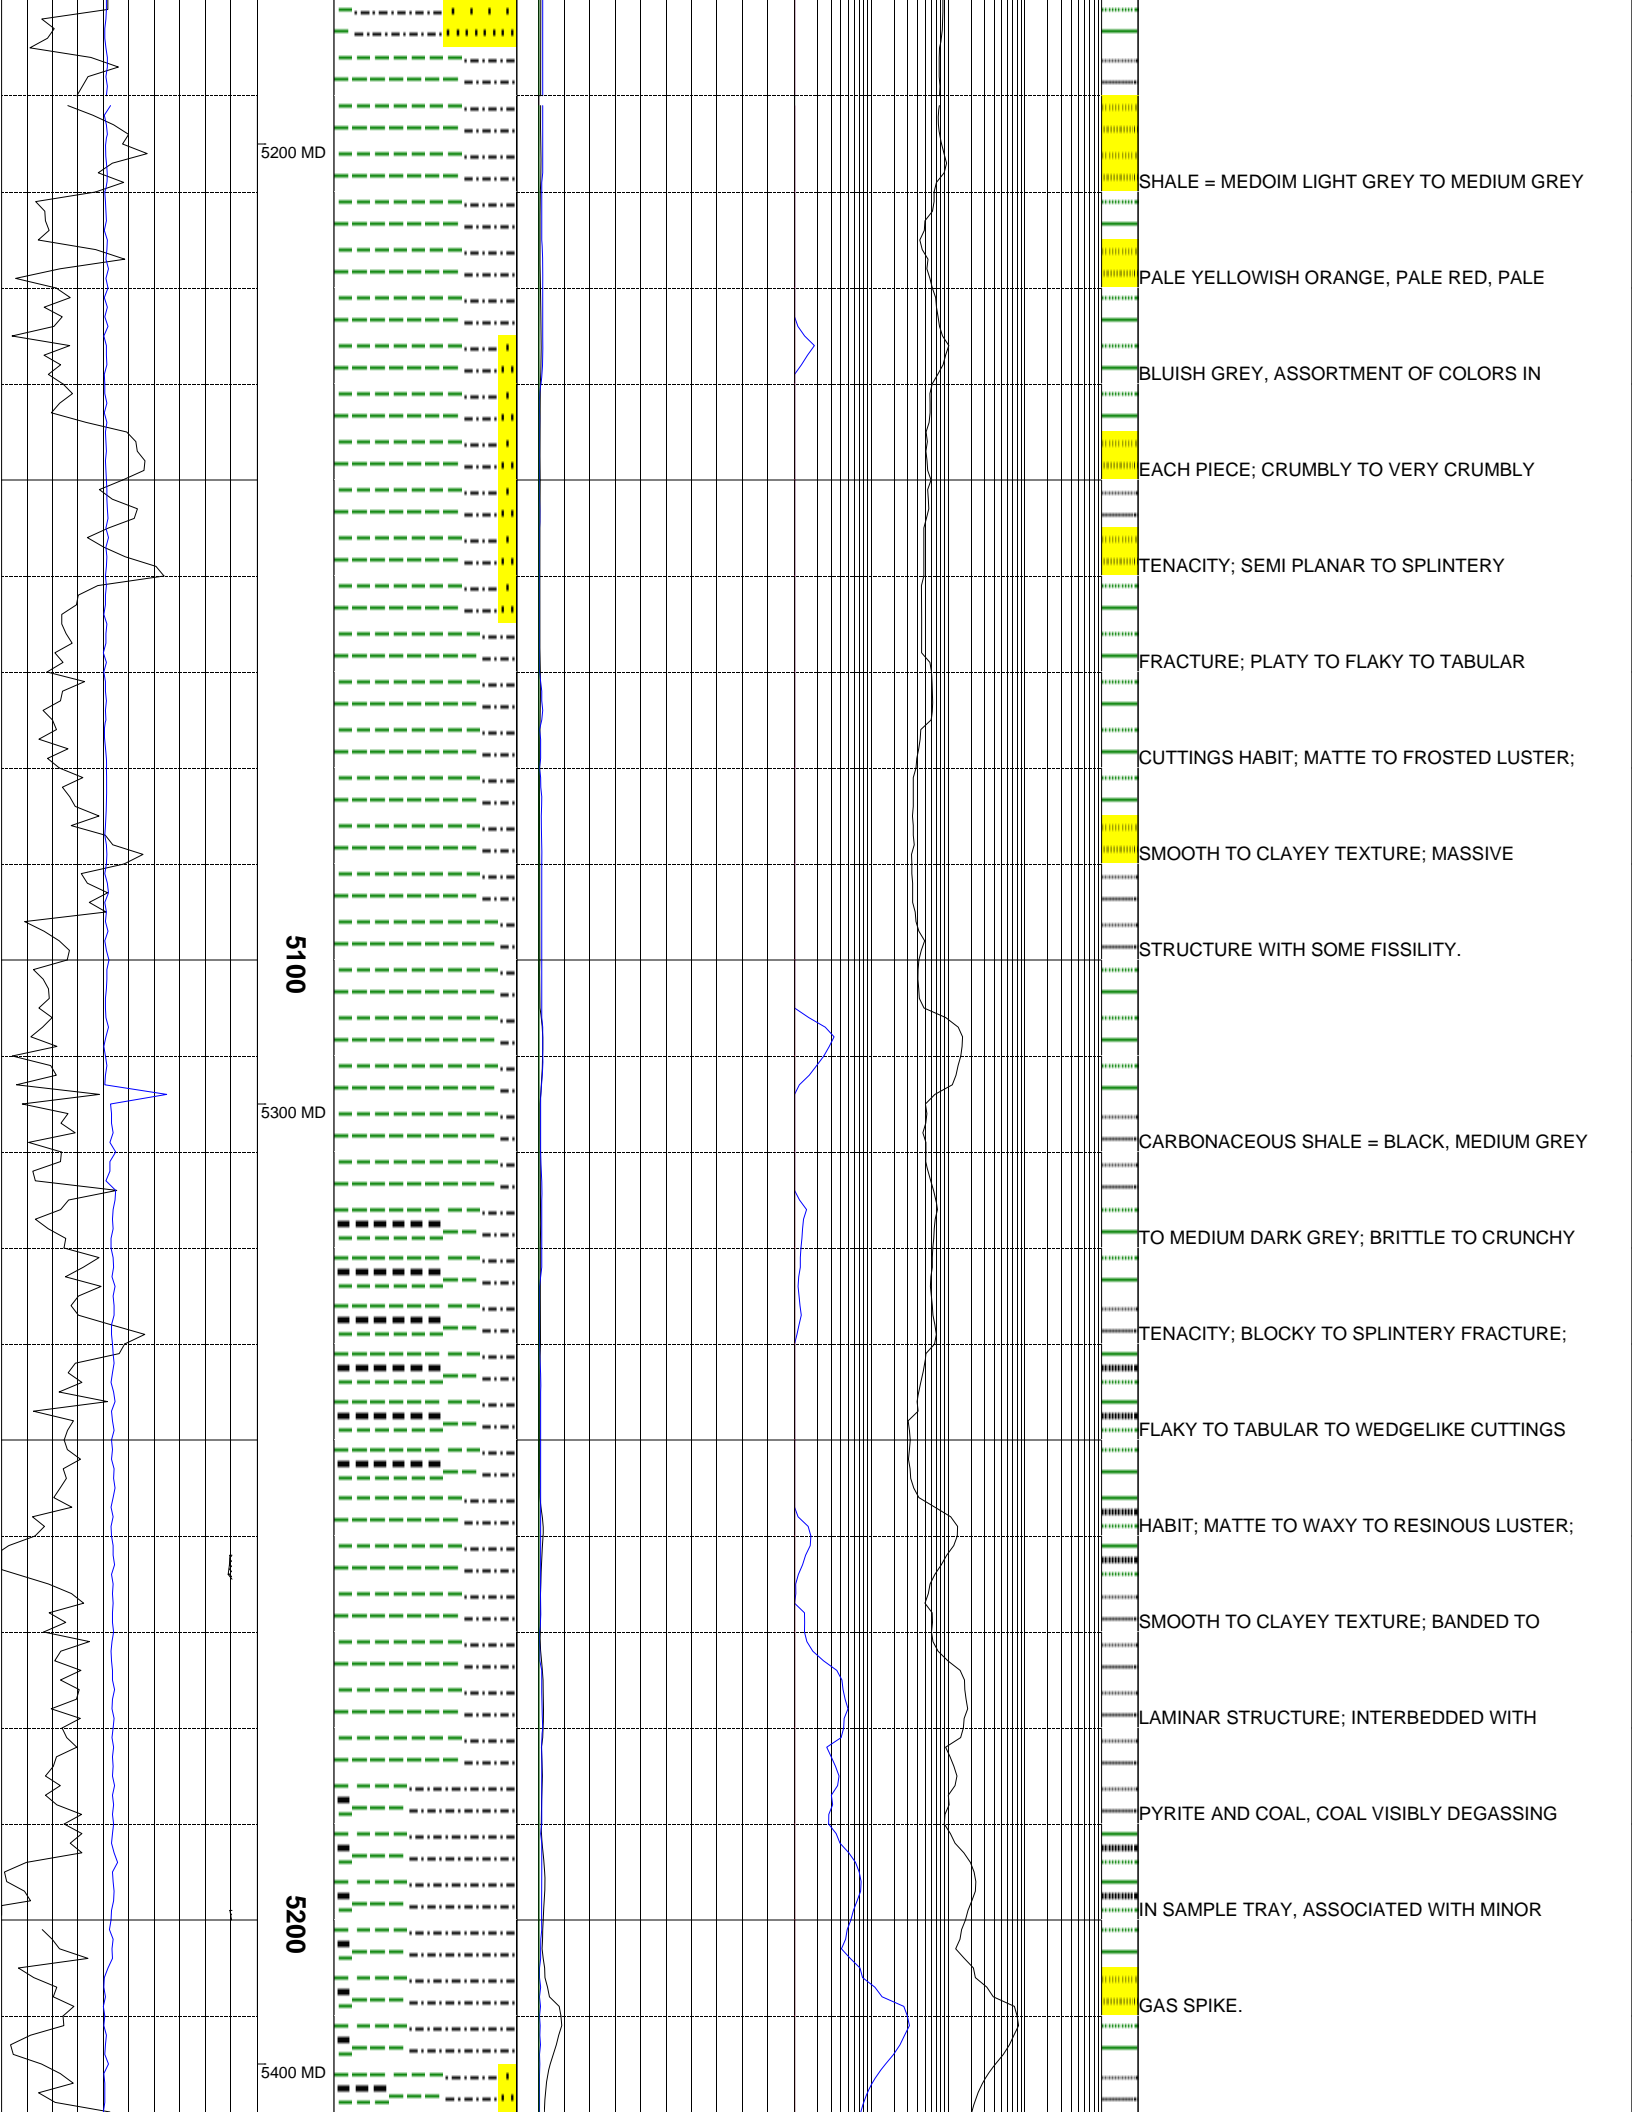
5200 MD

5100

5300 MD

5200

5400 MD

SHALE = MEDOIM LIGHT GREY TO MEDIUM GREY
PALE YELLOWISH ORANGE, PALE RED, PALE
BLUISH GREY, ASSORTMENT OF COLORS IN
EACH PIECE; CRUMBLY TO VERY CRUMBLY
TENACITY; SEMI PLANAR TO SPLINTERY
FRACTURE; PLATY TO FLAKY TO TABULAR
CUTTINGS HABIT; MATTE TO FROSTED LUSTER;
SMOOTH TO CLAYEY TEXTURE; MASSIVE
STRUCTURE WITH SOME FISSILITY.

CARBONACEOUS SHALE = BLACK, MEDIUM GREY
TO MEDIUM DARK GREY; BRITTLE TO CRUNCHY
TENACITY; BLOCKY TO SPLINTERY FRACTURE;
FLAKY TO TABULAR TO WEDGELIKE CUTTINGS
HABIT; MATTE TO WAXY TO RESINOUS LUSTER;
SMOOTH TO CLAYEY TEXTURE; BANDED TO
LAMINAR STRUCTURE; INTERBEDDED WITH
PYRITE AND COAL, COAL VISIBLY DEGASSING
IN SAMPLE TRAY, ASSOCIATED WITH MINOR
GAS SPIKE.